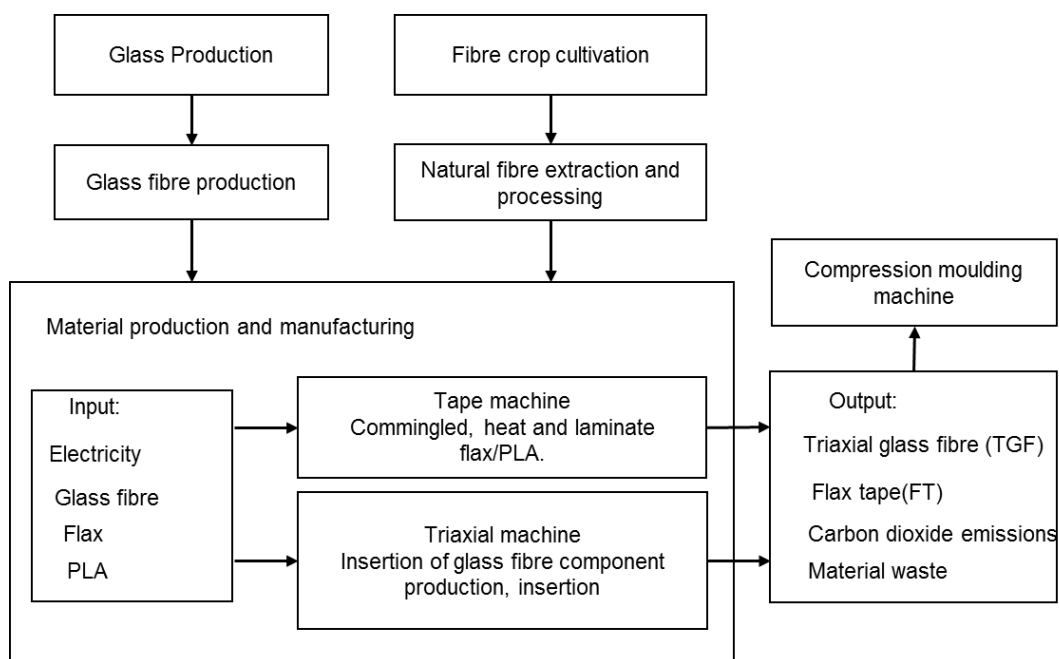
Glass Production

Fibre crop cultivation

Glass fibre production

Natural fibre extraction and processing

Compression moulding machine

Material production and manufacturing

Input:
Electricity
Glass fibre
Flax
PLA

Tape machine
Commingled, heat and laminate flax/PLA.

Triaxial machine
Insertion of glass fibre component production, insertion

Output:
Triaxial glass fibre (TGF)
Flax tape(FT)
Carbon dioxide emissions
Material waste